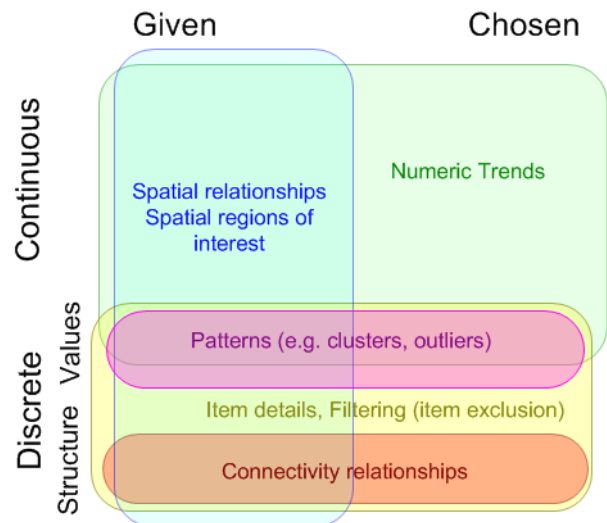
Given

Chosen

Continuous

Spatial relationships
Spatial regions of interest

Numeric Trends

Discrete

Values

Structure

Patterns (e.g. clusters, outliers)

Item details, Filtering (item exclusion)

Connectivity relationships